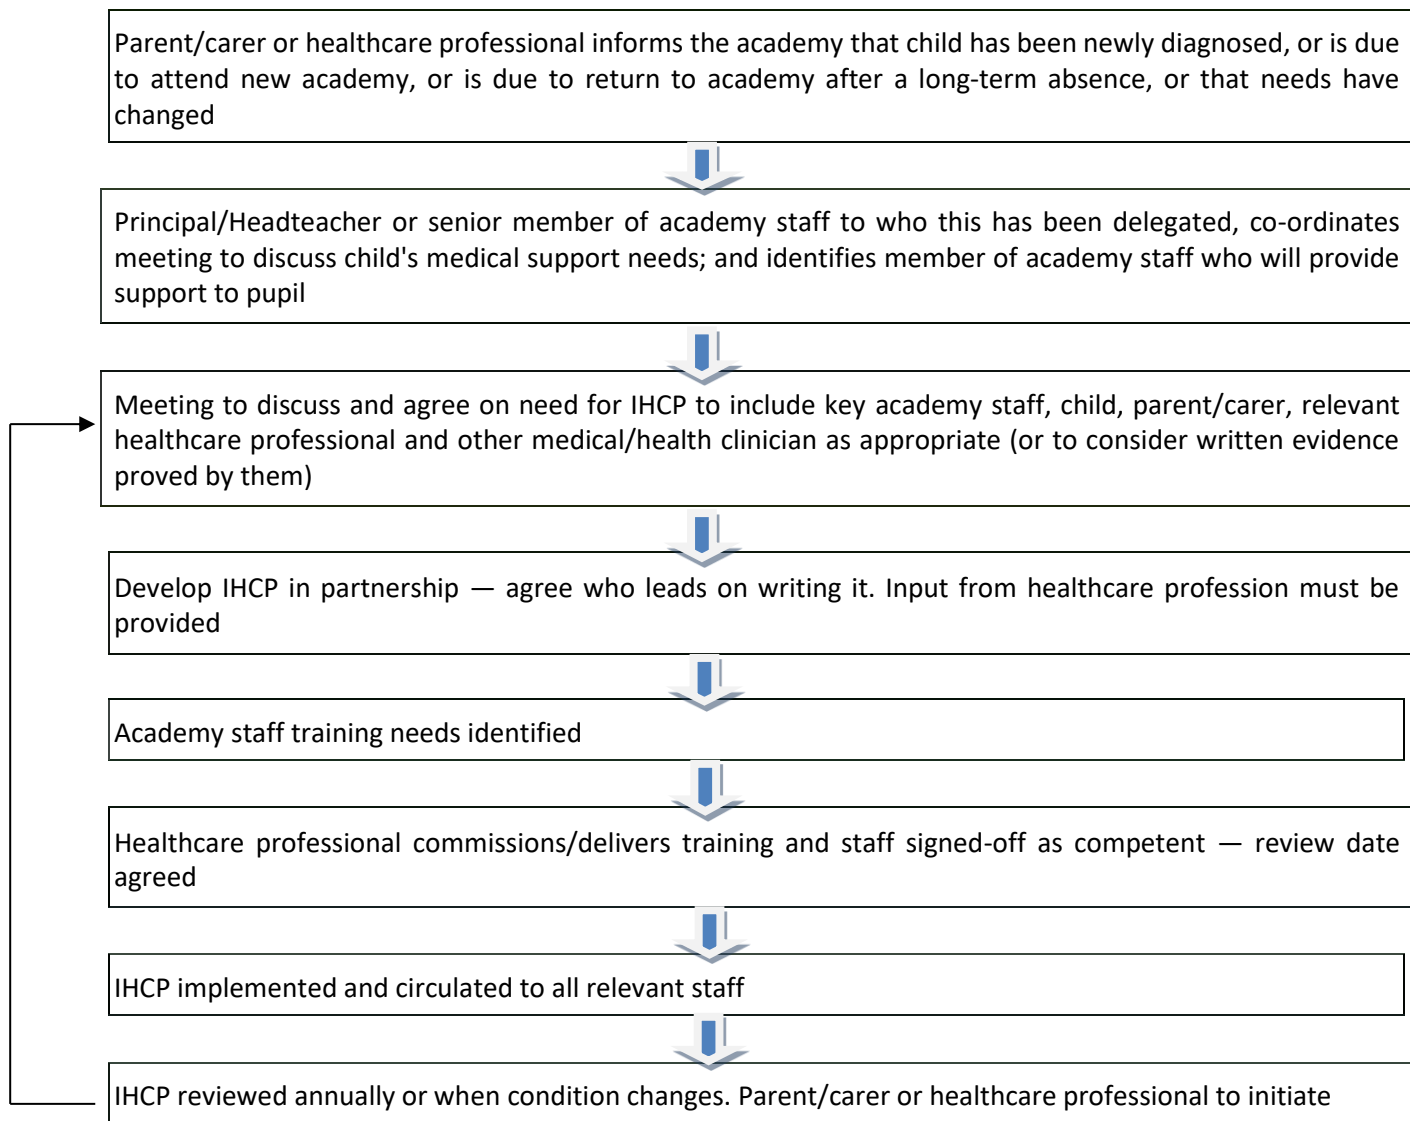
Parent/carer or healthcare professional informs the academy that child has been newly diagnosed, or is due to attend new academy, or is due to return to academy after a long-term absence, or that needs have changed

Principal/Headteacher or senior member of academy staff to who this has been delegated, co-ordinates meeting to discuss child's medical support needs; and identifies member of academy staff who will provide support to pupil

Meeting to discuss and agree on need for IHCP to include key academy staff, child, parent/carer, relevant healthcare professional and other medical/health clinician as appropriate (or to consider written evidence proved by them)

Develop IHCP in partnership — agree who leads on writing it. Input from healthcare profession must be provided

Academy staff training needs identified

Healthcare professional commissions/delivers training and staff signed-off as competent — review date agreed

IHCP implemented and circulated to all relevant staff

IHCP reviewed annually or when condition changes. Parent/carer or healthcare professional to initiate